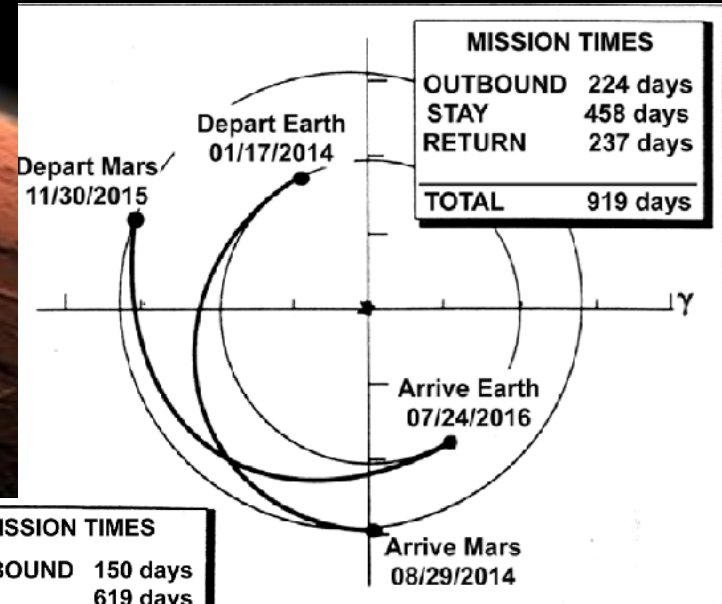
MISSION TIMES

| | |
|---|---|
| OUTBOUND | 224 days |
| STAY | 458 days |
| RETURN | 237 days |
| TOTAL | 919 days |

Depart Earth 01/17/2014

Depart Mars 11/30/2015

γ

Arrive Earth 07/24/2016

Arrive Mars 08/29/2014

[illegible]SSION TIMES

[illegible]BOUND 150 days

619 days